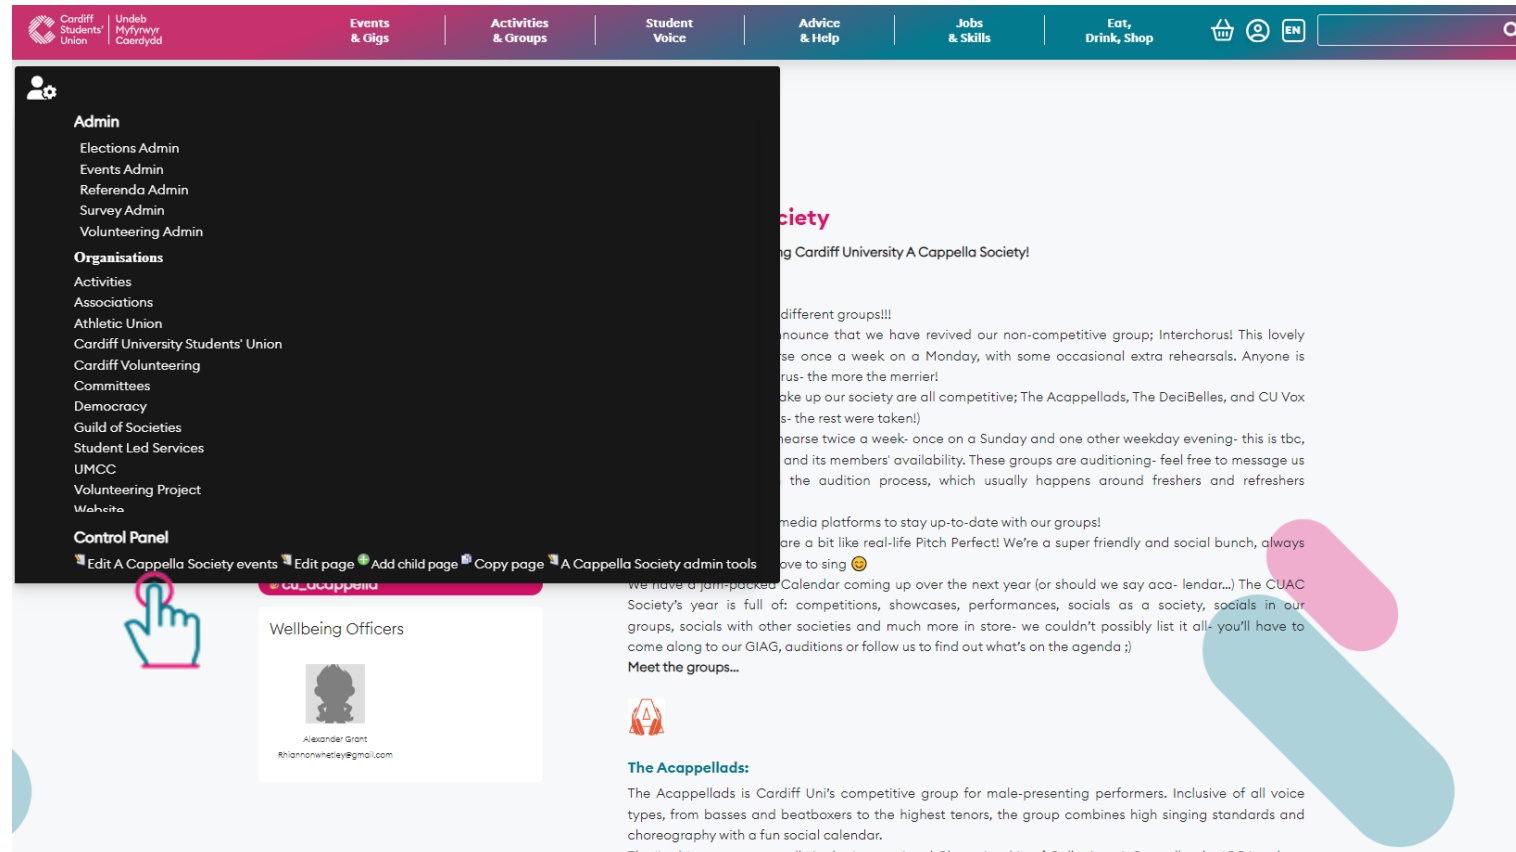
Cardiff Students' Union | Undeb Myfyrwyr Caerdydd

Events & Gigs
Activities & Groups
Student Voice
Advice & Help
Jobs & Skills
Eat, Drink, Shop
EN

Admin
Elections Admin
Events Admin
Referenda Admin
Survey Admin
Volunteering Admin

Organisations
Activities
Associations
Athletic Union
Cardiff University Students' Union
Cardiff Volunteering
Committees
Democracy
Guild of Societies
Student Led Services
UMCC
Volunteering Project
Website

Control Panel
Edit A Cappella Society events  Edit page  Add child page  Copy page  A Cappella Society admin tools

ciety
ng Cardiff University A Cappella Society!

different groups!!!
nounce that we have revived our non-competitive group; Interchorus! This lovely se once a week on a Monday, with some occasional extra rehearsals. Anyone is rus- the more the merrier!
ake up our society are all competitive; The Acappellads, The DeciBelles, and CU Vox s- the rest were taken!)
earse twice a week- once on a Sunday and one other weekday evening- this is tbc, and its members' availability. These groups are auditioning- feel free to message us the audition process, which usually happens around freshers and refreshers
media platforms to stay up-to-date with our groups!
are a bit like real-life Pitch Perfect! We're a super friendly and social bunch, always ove to sing
We have a jam-packed Calendar coming up over the next year (or should we say aca- lendar...) The CUAC Society's year is full of: competitions, showcases, performances, socials as a society, socials in our groups, socials with other societies and much more in store- we couldn't possibly list it all- you'll have to come along to our GIAG, auditions or follow us to find out what's on the agenda ;)
Meet the groups...

cu_acappella

Wellbeing Officers
Alexander Grant
Rhiannonwhetley@gmail.com

The Acappellads:
The Acappellads is Cardiff Uni's competitive group for male-presenting performers. Inclusive of all voice types, from basses and beatboxers to the highest tenors, the group combines high singing standards and choreography with a fun social calendar.